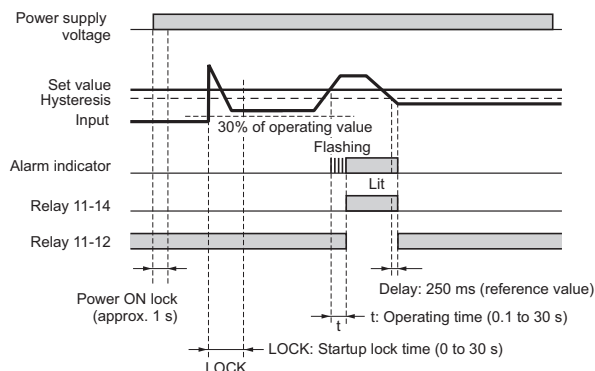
Power supply voltage

Set value
Hysteresis
Input

30% of operating value

Flashing

Alarm indicator

Lit

Relay 11-14

Relay 11-12

Power ON lock (approx. 1 s)

Delay: 250 ms (reference value)

t

t: Operating time (0.1 to 30 s)

LOCK: Startup lock time (0 to 30 s)

LOCK